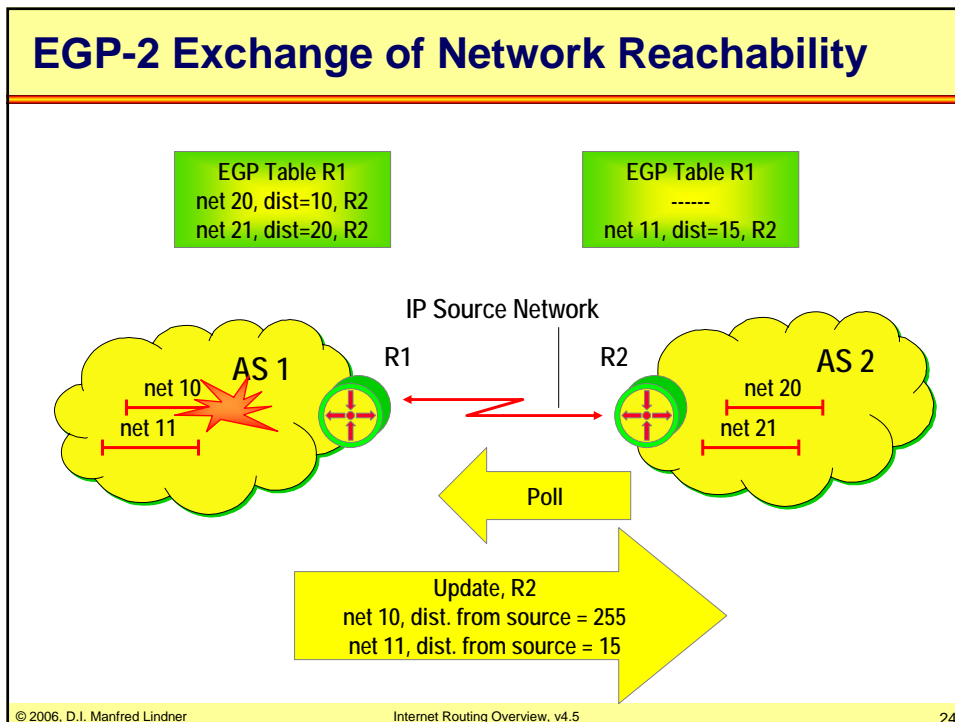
EGP-2 Exchange of Network Reachability

EGP Table R1
net 20, dist=10, R2
net 21, dist=20, R2

EGP Table R1
------
net 11, dist=15, R2

IP Source Network

AS 1

R1

R2

AS 2

net 10

net 11

net 20

net 21

Poll

Update, R2
net 10, dist. from source = 255
net 11, dist. from source = 15

© 2006, D.I. Manfred Lindner

Internet Routing Overview, v4.5

24